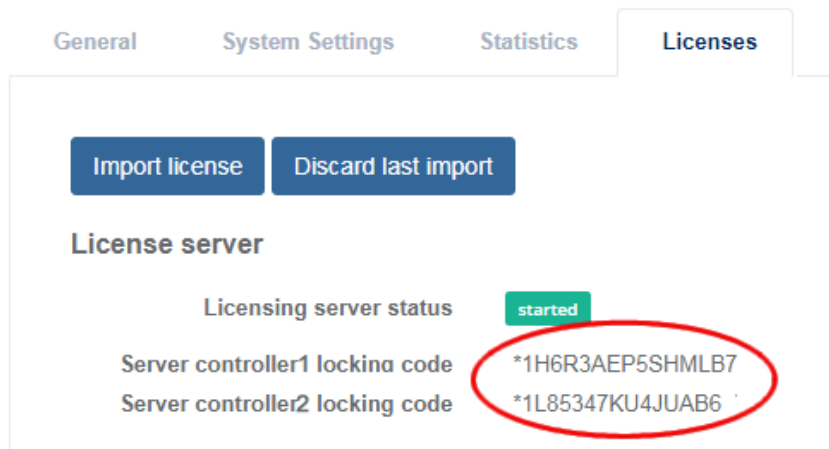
General System Settings Statistics Licenses

Import license Discard last import

License server

Licensing server status started

Server controller1 locking code *1H6R3AEP5SHMLB7

Server controller2 locking code *1L85347KU4JUAB6